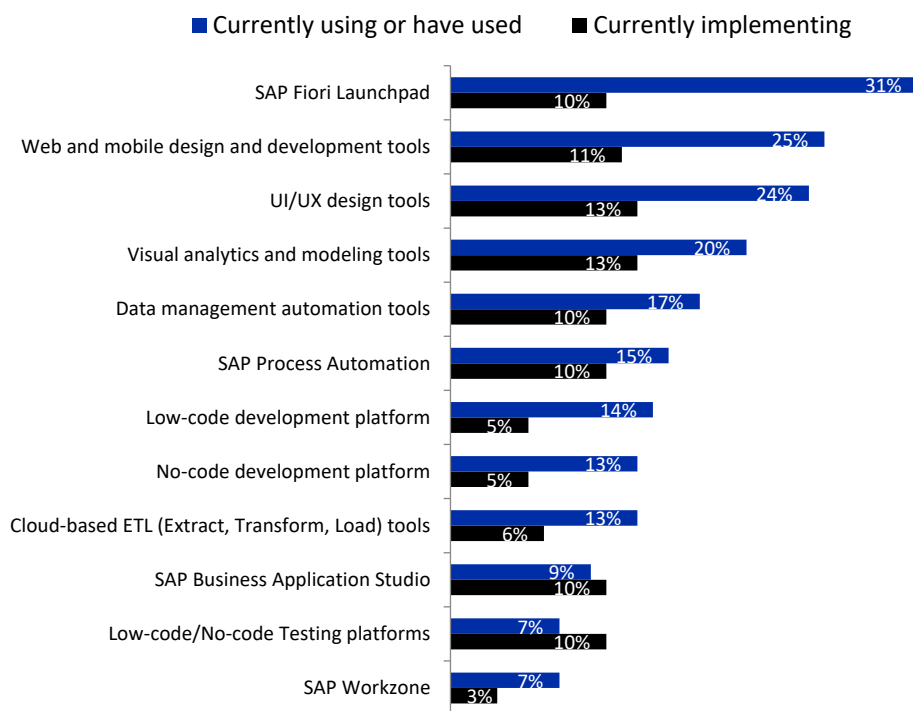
Currently using or have used Currently implementing

| | Currently using or have used | Currently implementing |
|---|---|---|
| SAP Fiori Launchpad | 31% | 10% |
| Web and mobile design and development tools | 25% | 11% |
| UI/UX design tools | 24% | 13% |
| Visual analytics and modeling tools | 20% | 13% |
| Data management automation tools | 17% | 10% |
| SAP Process Automation | 15% | 10% |
| Low-code development platform | 14% | 5% |
| No-code development platform | 13% | 5% |
| Cloud-based ETL (Extract, Transform, Load) tools | 13% | 6% |
| SAP Business Application Studio | 9% | 10% |
| Low-code/No-code Testing platforms | 7% | 10% |
| SAP Workzone | 7% | 3% |